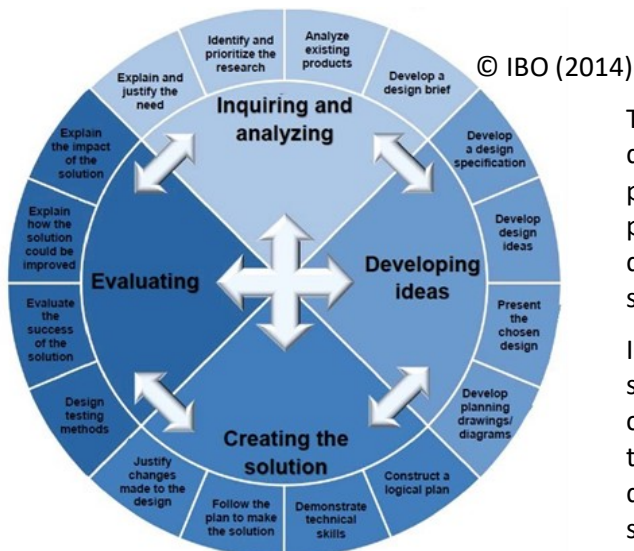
Explain and justify the need

Identify and prioritize the research

Analyze existing products

Develop a design brief

© IBO (2014)

Inquiring and analyzing

Develop a design specification

Develop design ideas

Present the chosen design

Developing ideas

Develop planning drawings/ diagrams

Construct a logical plan

Demonstrate technical skills

Follow the plan to make the solution

Creating the solution

Justify changes made to the design

Design testing methods

Evaluate the success of the solution

Explain how the solution could be improved

Explain the impact of the solution

Evaluating

T
d
p
p
d
s

I
s
d
t
d
s